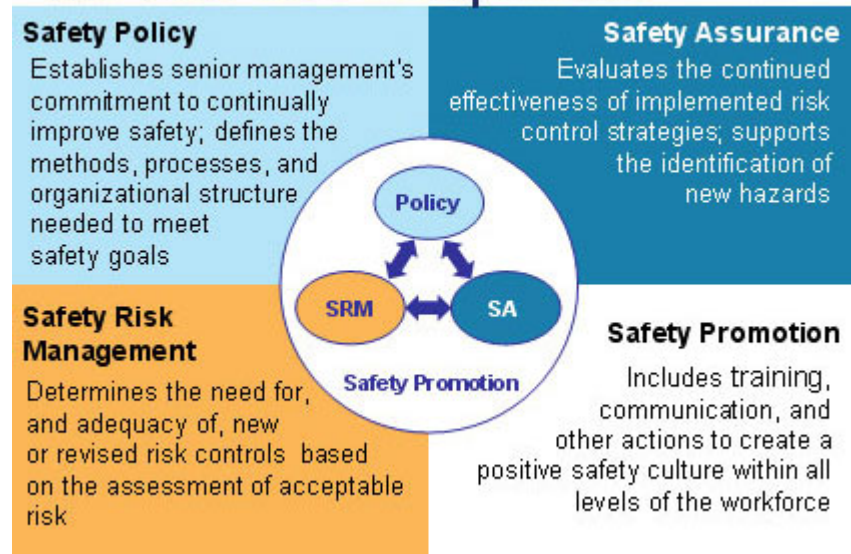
Safety Policy

Establishes senior management's commitment to continually improve safety; defines the methods, processes, and organizational structure needed to meet safety goals

Safety Assurance

Evaluates the continued effectiveness of implemented risk control strategies; supports the identification of new hazards

Policy

SRM

SA

Safety Promotion

Safety Risk Management

Determines the need for, and adequacy of, new or revised risk controls based on the assessment of acceptable risk

Safety Promotion

Includes training, communication, and other actions to create a positive safety culture within all levels of the workforce